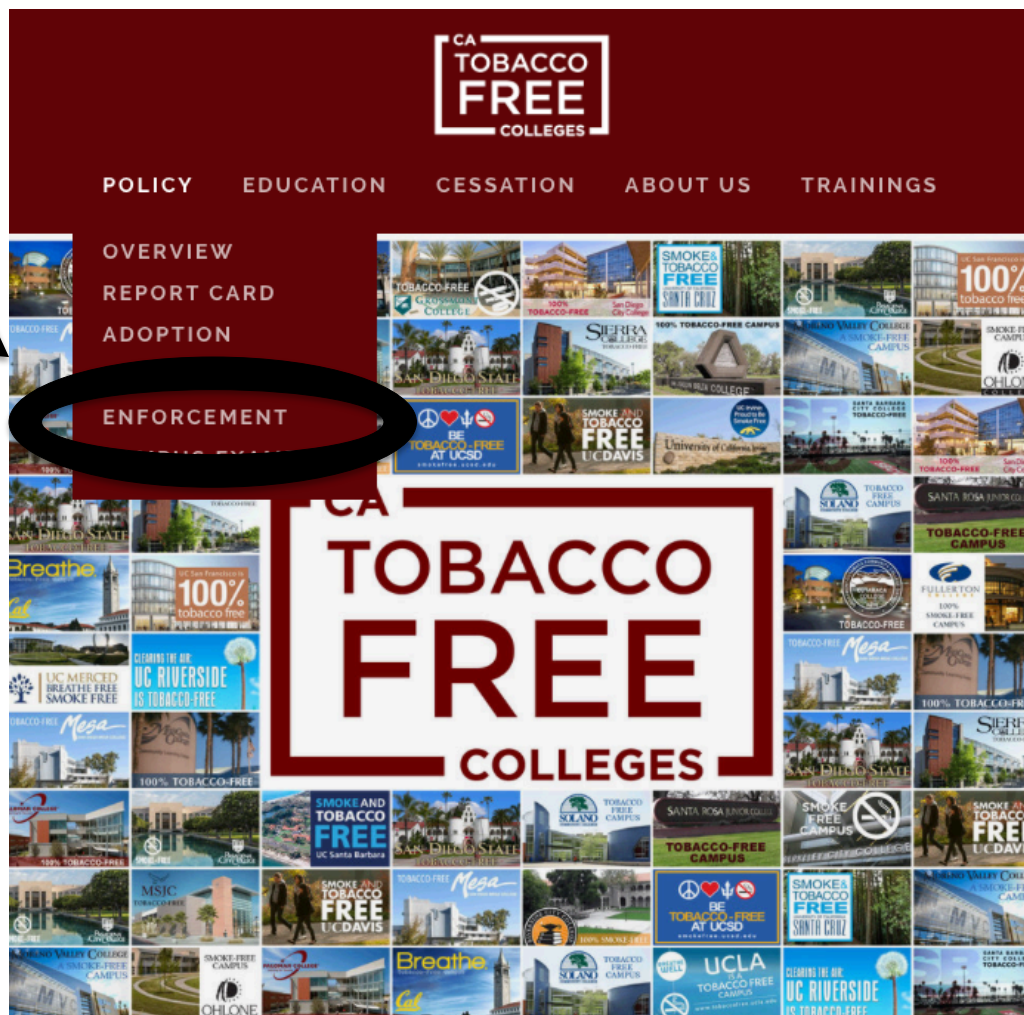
CA TOBACCO FREE COLLEGES

POLICY EDUCATION CESSATION ABOUT US TRAININGS

OVERVIEW
REPORT CARD
ADOPTION
ENFORCEMENT
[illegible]

TOBACCO-FREE
100% TOBACCO-FREE San Diego City College
SMOKE & TOBACCO FREE SANTA CRUZ
UC San Francisco is 100% tobacco free
SIERRA COLLEGE
100% TOBACCO-FREE CAMPUS
SAN DIEGO STATE
SMOKE-FREE CAMPUS OHLONE
BE TOBACCO-FREE AT UCSD
SMOKE AND TOBACCO FREE UCDAVIS
University of California
100% TOBACCO-FREE
SOLANO TOBACCO FREE CAMPUS
SANTA ROSA JUNIOR COLLEGE TOBACCO-FREE CAMPUS

CA TOBACCO FREE COLLEGES

Breathe Cal
UC San Francisco is 100% tobacco free
TOBACCO-FREE
FULLERTON COLLEGE 100% SMOKE-FREE CAMPUS
UC MERCED BREATHE FREE SMOKE FREE
CLEARING THE AIR: UC RIVERSIDE IS TOBACCO-FREE
TOBACCO-FREE Mesa
100% TOBACCO-FREE
SMOKE AND TOBACCO FREE UC Santa Barbara
SAN DIEGO STATE
SOLANO TOBACCO FREE CAMPUS
SANTA ROSA JUNIOR COLLEGE TOBACCO-FREE CAMPUS
SMOKE FREE CAMPUS
SMOKE AND TOBACCO FREE UCDAVIS
MSJC TOBACCO FREE
TOBACCO-FREE Mesa
BE TOBACCO-FREE AT UCSD
SMOKE & TOBACCO FREE SANTA CRUZ
100% SMOKE-FREE
SMOKE-FREE CAMPUS OHLONE
Breathe Cal
UCLA IS A TOBACCO FREE CAMPUS
CLEARING THE AIR: UC RIVERSIDE IS TOBACCO-FREE